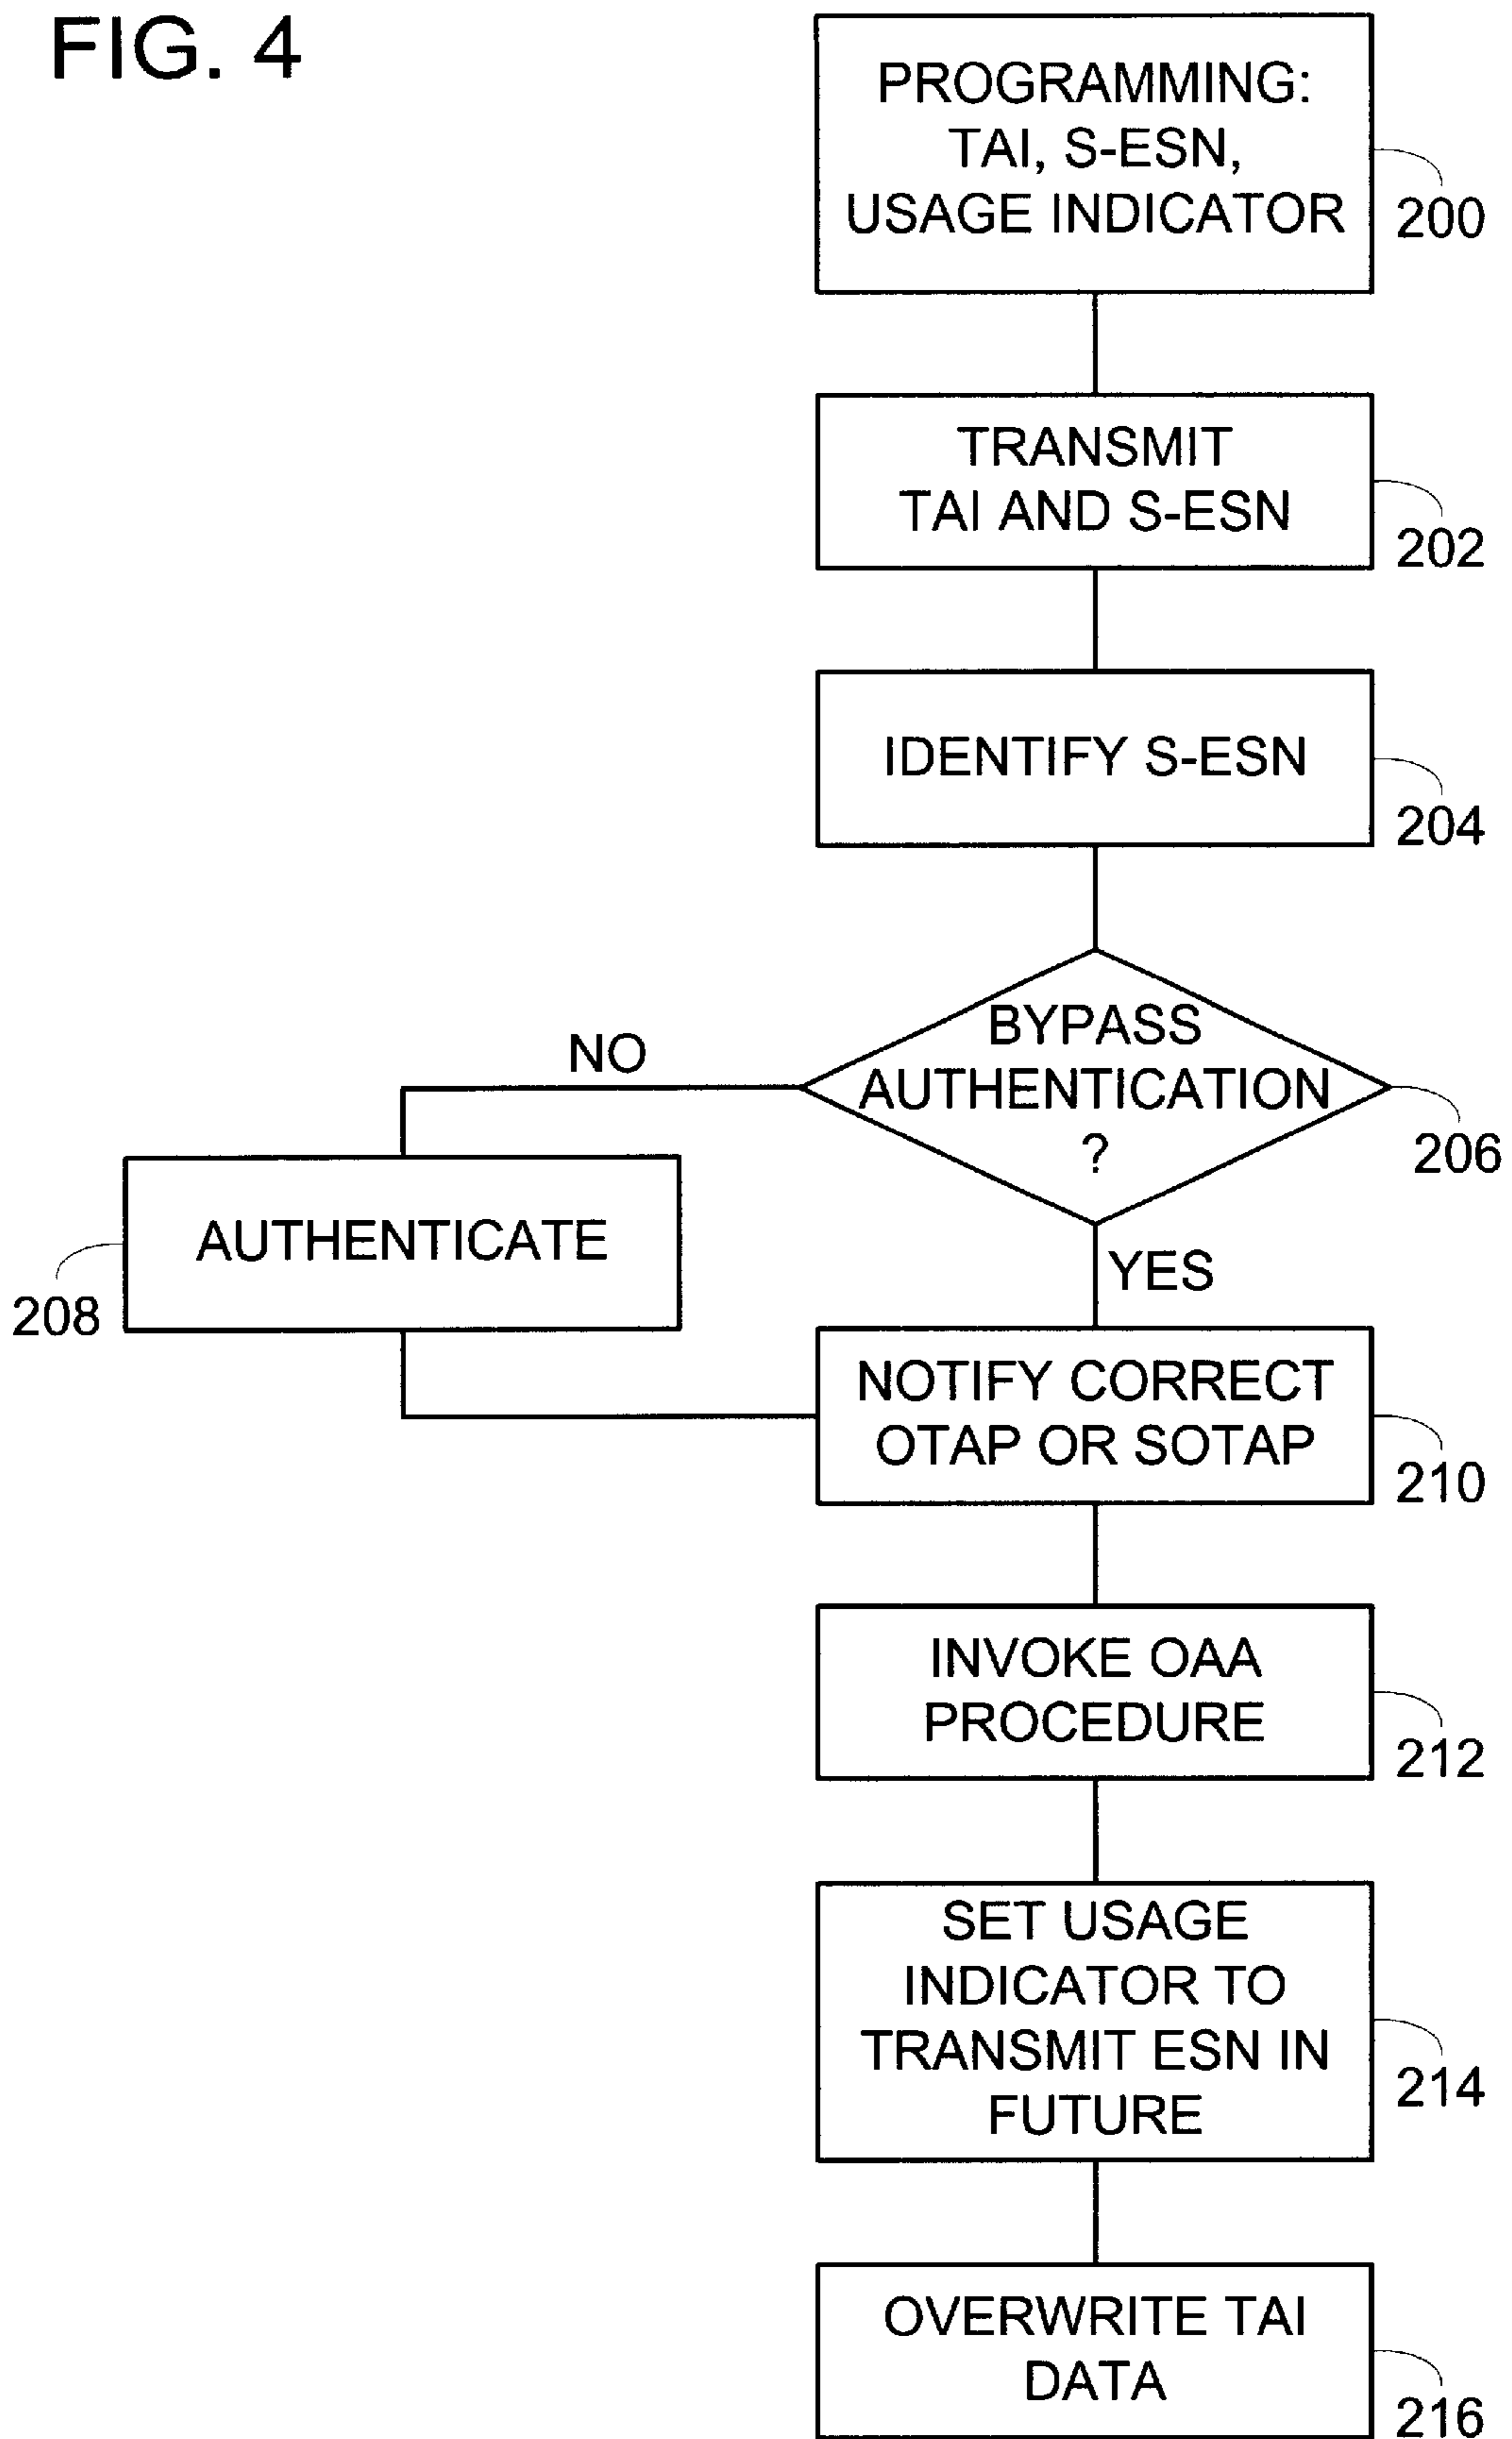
FIG. 4

PROGRAMMING: TAI, S-ESN, USAGE INDICATOR

200

TRANSMIT TAI AND S-ESN

202

IDENTIFY S-ESN

204

BYPASS AUTHENTICATION ?

206

NO

AUTHENTICATE

208

YES

NOTIFY CORRECT OTAP OR SOTAP

210

INVOKE OAA PROCEDURE

212

SET USAGE INDICATOR TO TRANSMIT ESN IN FUTURE

214

OVERWRITE TAI DATA

216